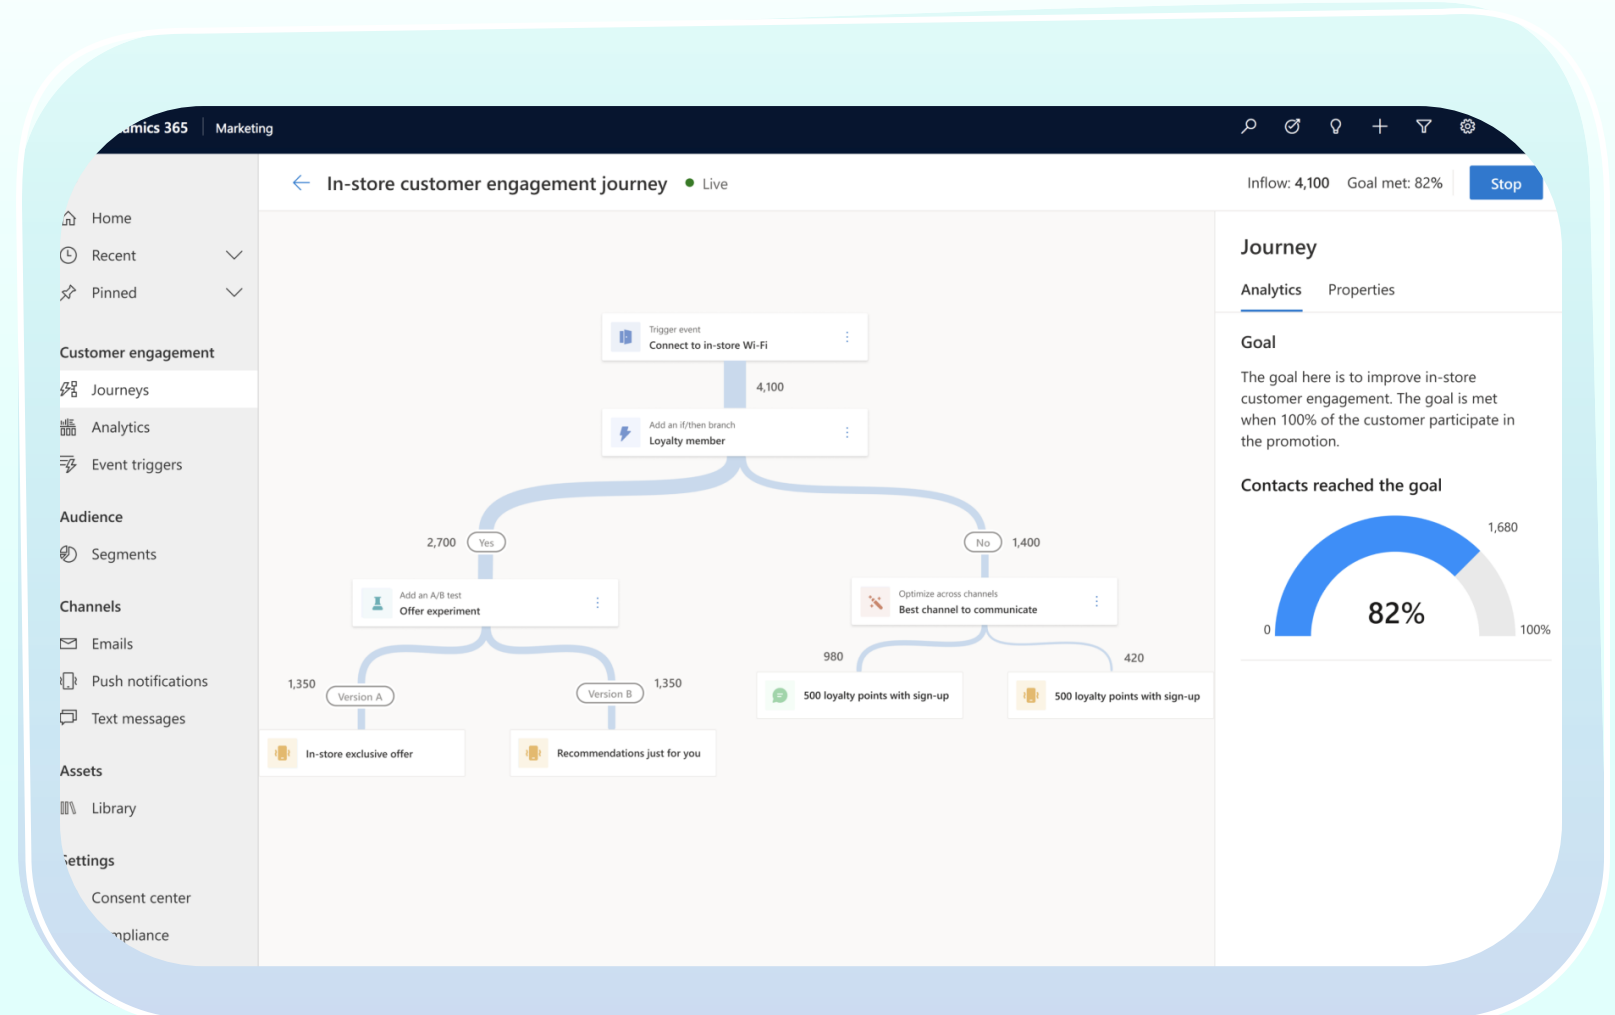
amics 365 | Marketing

Home
Recent
Pinned

Customer engagement
Journeys
Analytics
Event triggers

Audience
Segments

Channels
Emails
Push notifications
Text messages

Assets
Library

ettings
Consent center
mpliance

In-store customer engagement journey
Live

Inflow: 4,100 Goal met: 82% Stop

Trigger event
Connect to in-store Wi-Fi

4,100

Add an if/then branch
Loyalty member

2,700 Yes
No 1,400

Add an A/B test
Offer experiment

Optimize across channels
Best channel to communicate

1,350 Version A
Version B 1,350

980
420

500 loyalty points with sign-up
500 loyalty points with sign-up

In-store exclusive offer
Recommendations just for you

Journey
Analytics Properties

Goal
The goal here is to improve in-store customer engagement. The goal is met when 100% of the customer participate in the promotion.

Contacts reached the goal
1,680
0
82%
100%